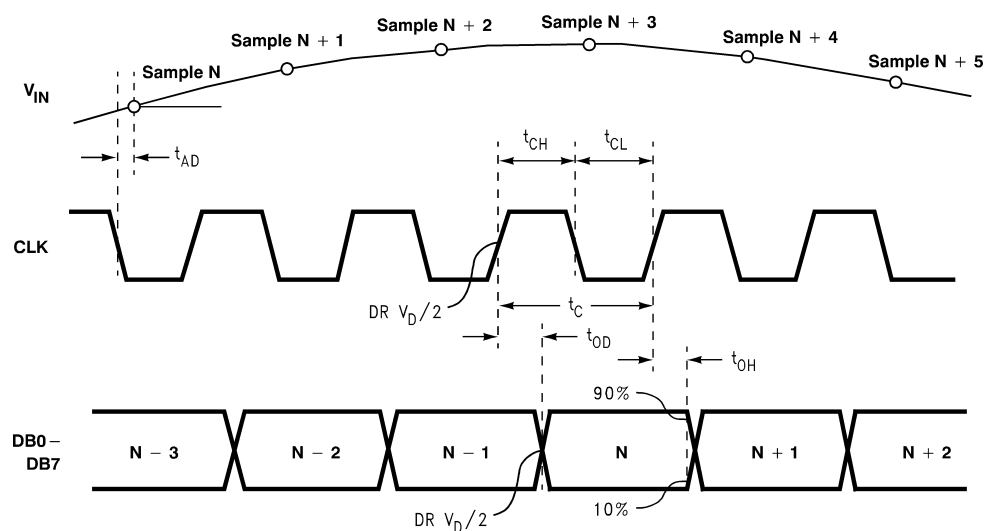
Sample N + 1
Sample N + 2
Sample N + 3
Sample N + 4
Sample N + 5
Sample N

$V_{IN}$

$t_{AD}$

$t_{CH}$
$t_{CL}$

CLK

DR $V_D/2$

$t_C$

$t_{OD}$

$t_{OH}$

90%

DB0 – DB7

N – 3
N – 2
N – 1
N
N + 1
N + 2

10%

DR $V_D/2$